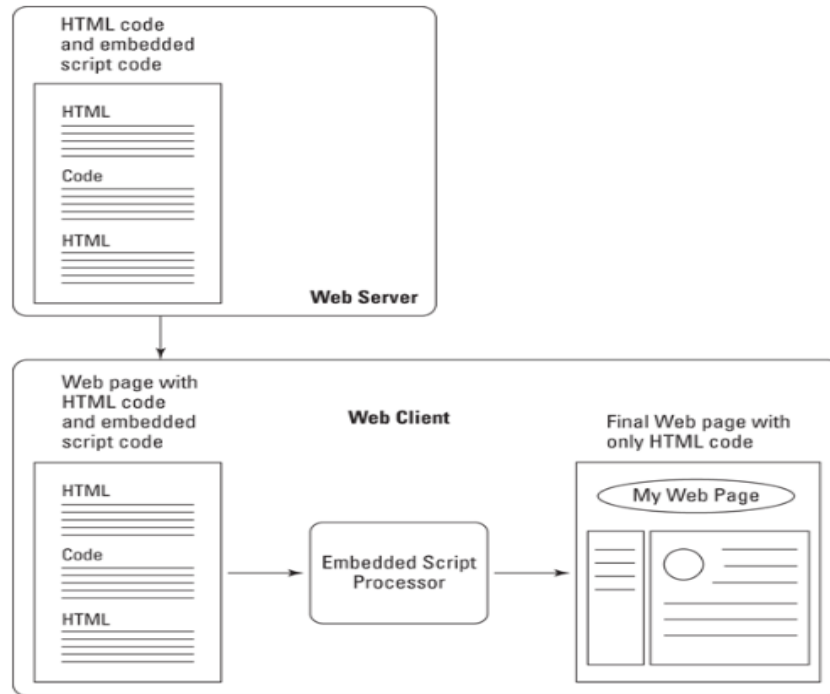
HTML code and embedded script code

HTML

Code

HTML

Web Server

Web page with HTML code and embedded script code

Web Client

Final Web page with only HTML code

HTML

Code

HTML

Embedded Script Processor

My Web Page